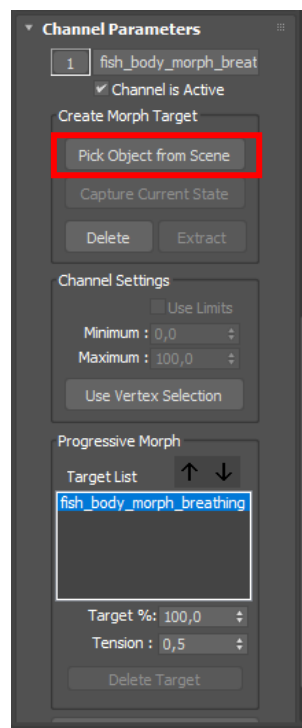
Channel Parameters

1 fish_body_morph_breat

Channel is Active

Create Morph Target

Pick Object from Scene

Capture Current State

Delete

Extract

Channel Settings

Use Limits

Minimum : 0,0

Maximum : 100,0

Use Vertex Selection

Progressive Morph

Target List ↑ ↓

fish_body_morph_breathing

Target %: 100,0

Tension : 0,5

Delete Target